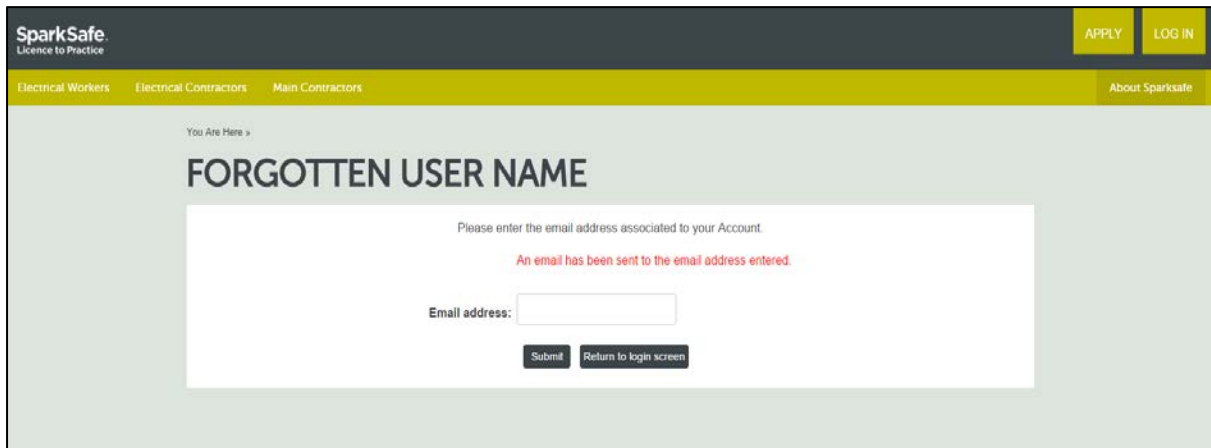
SparkSafe.
Licence to Practice

APPLY LOG IN

Electrical Workers Electrical Contractors Main Contractors

About Sparksafe

You Are Here »

FORGOTTEN USER NAME

Please enter the email address associated to your Account.

An email has been sent to the email address entered.

Email address:

Submit Return to login screen